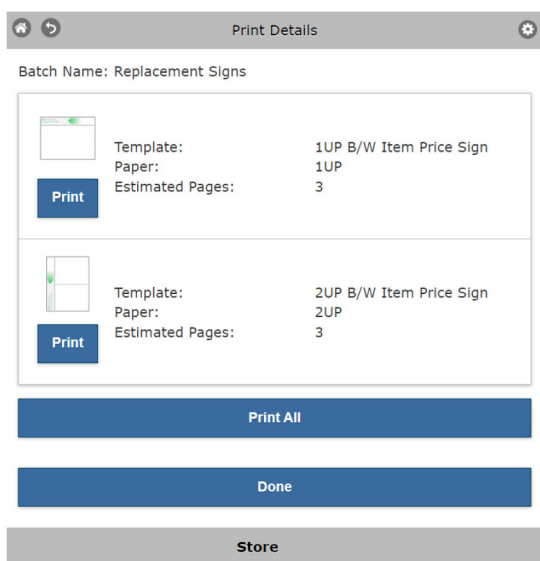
Print Details

Batch Name: Replacement Signs

| | |
|---|---|
| Template: | 1UP B/W Item Price Sign |
| Paper: | 1UP |
| Estimated Pages: | 3 |

Print

| | |
|---|---|
| Template: | 2UP B/W Item Price Sign |
| Paper: | 2UP |
| Estimated Pages: | 3 |

Print

Print All

Done

Store